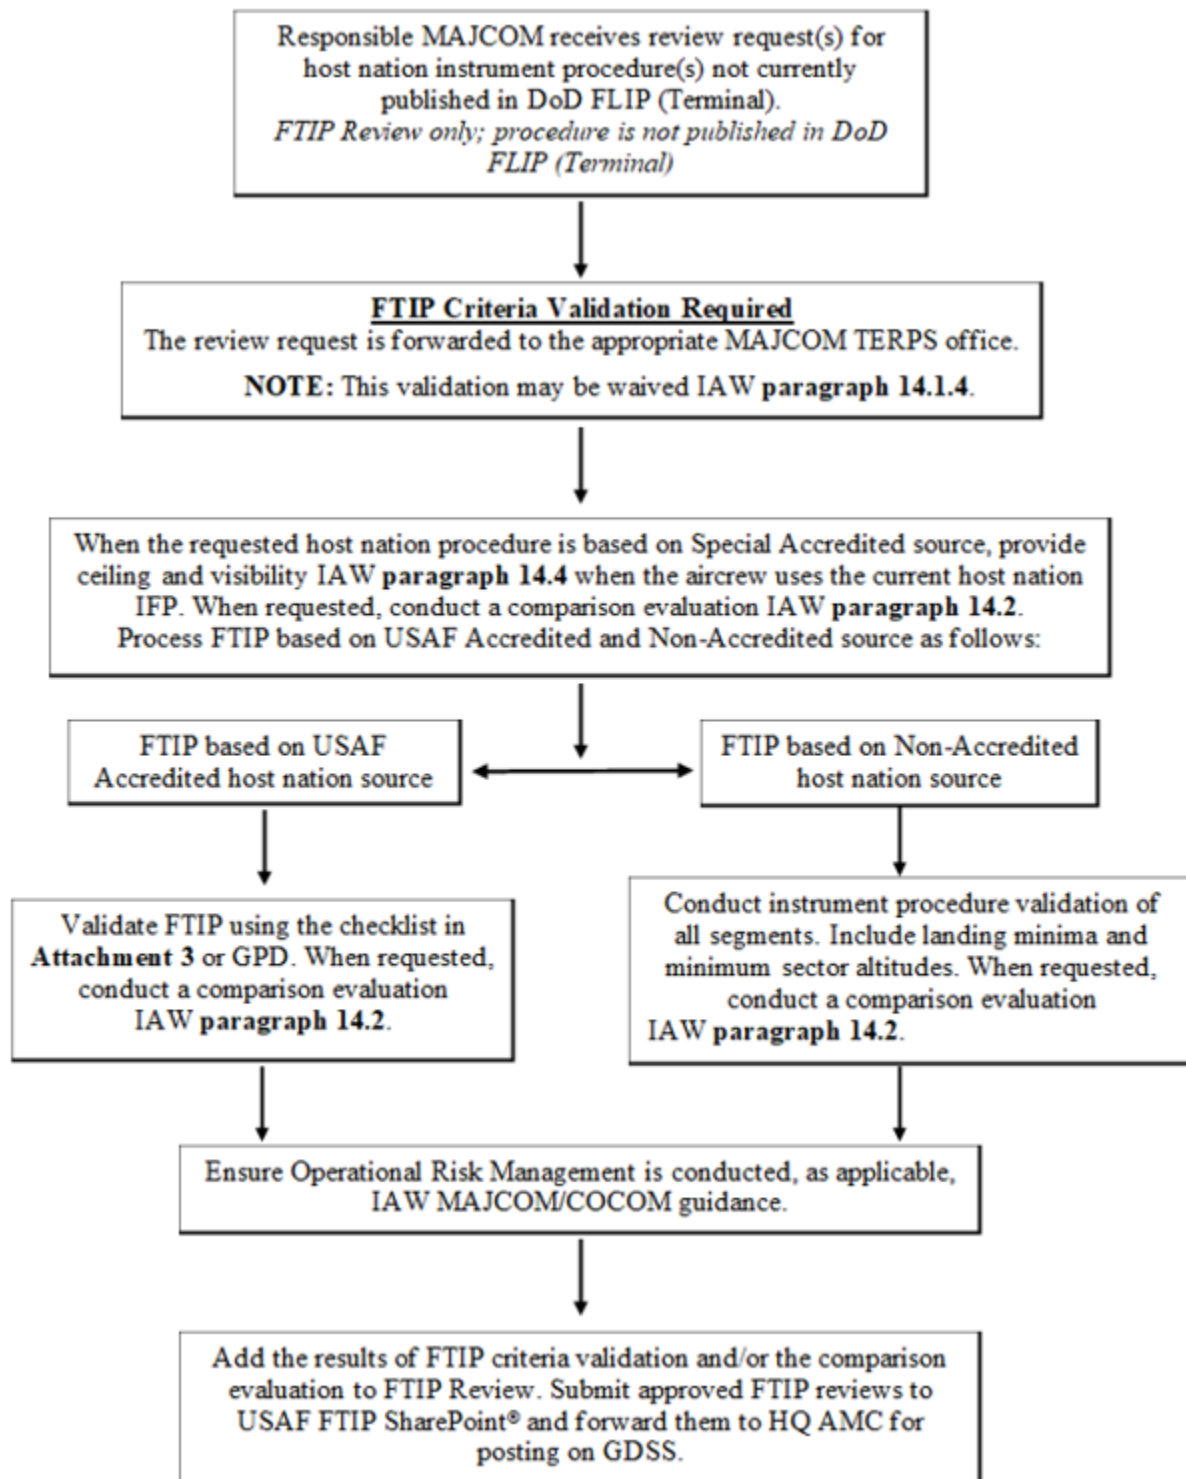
Responsible MAJCOM receives review request(s) for host nation instrument procedure(s) not currently published in DoD FLIP (Terminal).
FTIP Review only; procedure is not published in DoD FLIP (Terminal)

FTIP Criteria Validation Required
The review request is forwarded to the appropriate MAJCOM TERPS office.
NOTE: This validation may be waived IAW paragraph 14.1.4.

When the requested host nation procedure is based on Special Accredited source, provide ceiling and visibility IAW paragraph 14.4 when the aircrew uses the current host nation IFP. When requested, conduct a comparison evaluation IAW paragraph 14.2. Process FTIP based on USAF Accredited and Non-Accredited source as follows:

FTIP based on USAF Accredited host nation source

FTIP based on Non-Accredited host nation source

Validate FTIP using the checklist in Attachment 3 or GPD. When requested, conduct a comparison evaluation IAW paragraph 14.2.

Conduct instrument procedure validation of all segments. Include landing minima and minimum sector altitudes. When requested, conduct a comparison evaluation IAW paragraph 14.2.

Ensure Operational Risk Management is conducted, as applicable, IAW MAJCOM/COCOM guidance.

Add the results of FTIP criteria validation and/or the comparison evaluation to FTIP Review. Submit approved FTIP reviews to USAF FTIP SharePoint® and forward them to HQ AMC for posting on GDSS.